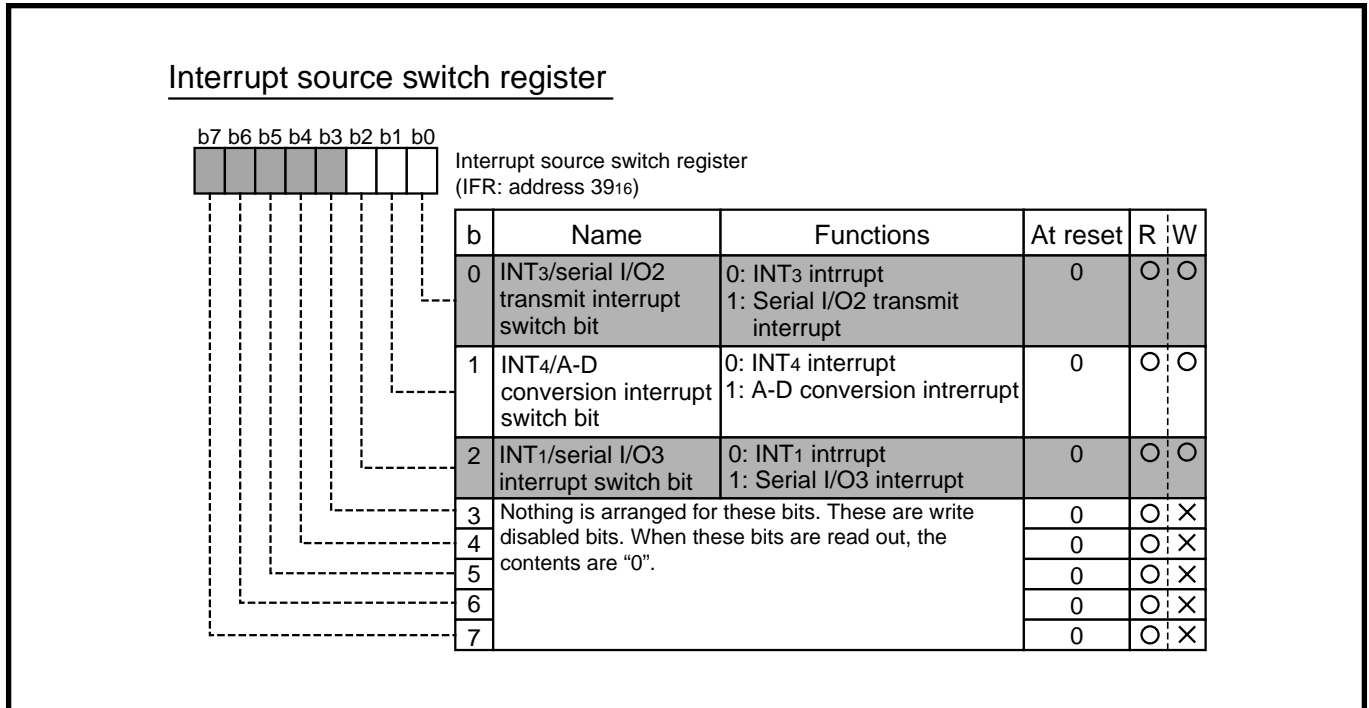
Interrupt source switch register

b7 b6 b5 b4 b3 b2 b1 b0

Interrupt source switch register
(IFR: address $39_{16}$)

| b | Name | Functions | At reset | R | W |
|---|---|---|---|---|---|
| 0 | $INT_3$/serial I/O2 transmit interrupt switch bit | 0: $INT_3$ intrrupt<br>1: Serial I/O2 transmit interrupt | 0 | O | O |
| 1 | $INT_4$/A-D conversion interrupt switch bit | 0: $INT_4$ interrupt<br>1: A-D conversion intrerrupt | 0 | O | O |
| 2 | $INT_1$/serial I/O3 interrupt switch bit | 0: $INT_1$ intrrupt<br>1: Serial I/O3 interrupt | 0 | O | O |
| 3 | Nothing is arranged for these bits. These are write disabled bits. When these bits are read out, the contents are “0”. | | 0 | O | × |
| 4 | | | 0 | O | × |
| 5 | | | 0 | O | × |
| 6 | | | 0 | O | × |
| 7 | | | 0 | O | × |